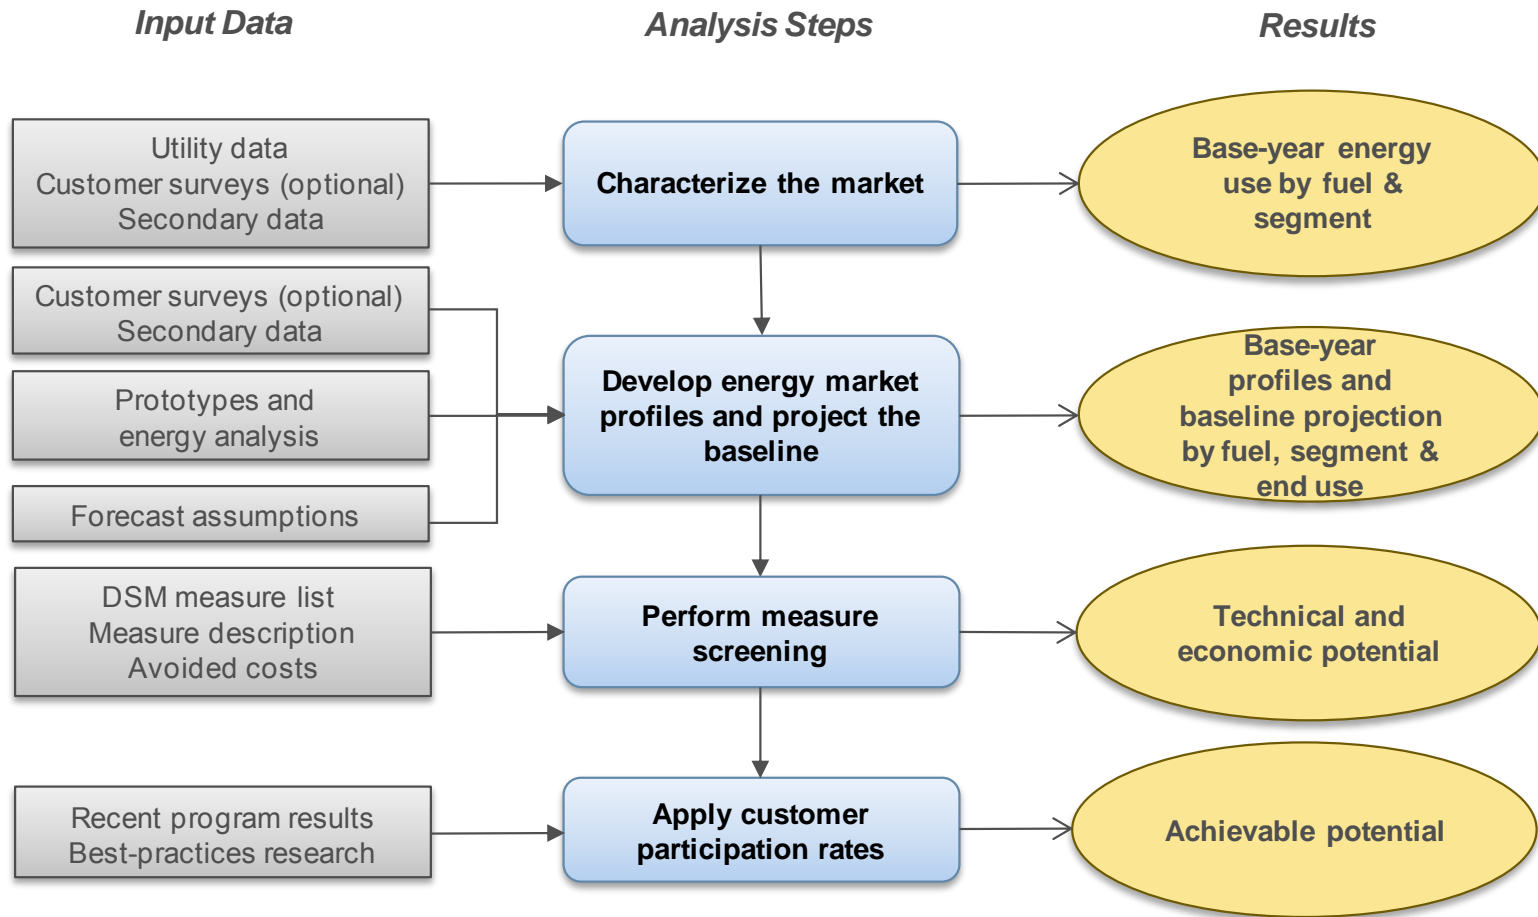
Input Data

Analysis Steps

Results

Utility data
Customer surveys (optional)
Secondary data

Characterize the market

Base-year energy use by fuel & segment

Customer surveys (optional)
Secondary data

Prototypes and energy analysis

Forecast assumptions

Develop energy market profiles and project the baseline

Base-year profiles and baseline projection by fuel, segment & end use

DSM measure list
Measure description
Avoided costs

Perform measure screening

Technical and economic potential

Recent program results
Best-practices research

Apply customer participation rates

Achievable potential